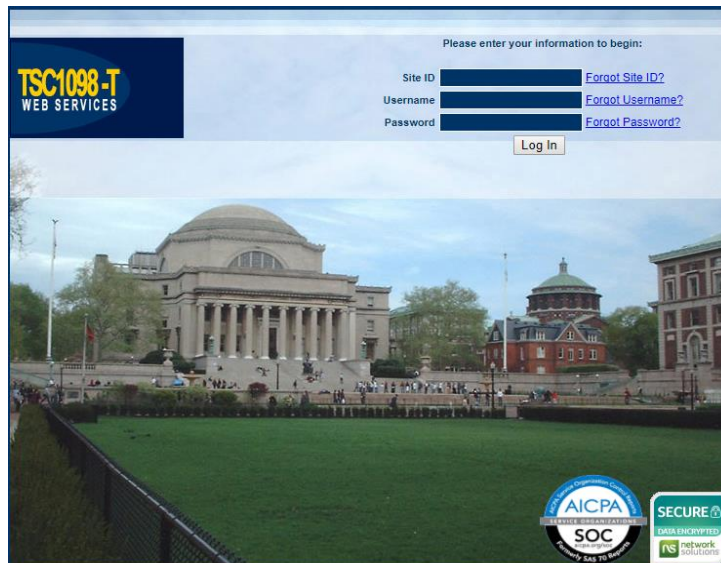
TSC1098-T
WEB SERVICES

Please enter your information to begin:

Site ID Forgot Site ID?
Username Forgot Username?
Password Forgot Password?

Log In

AICPA
SERVICE ORGANIZATIONS
SOC
aicpa.org/soc
Formerly SAS 70 Reports

SECURE
DATA ENCRYPTED
network solutions